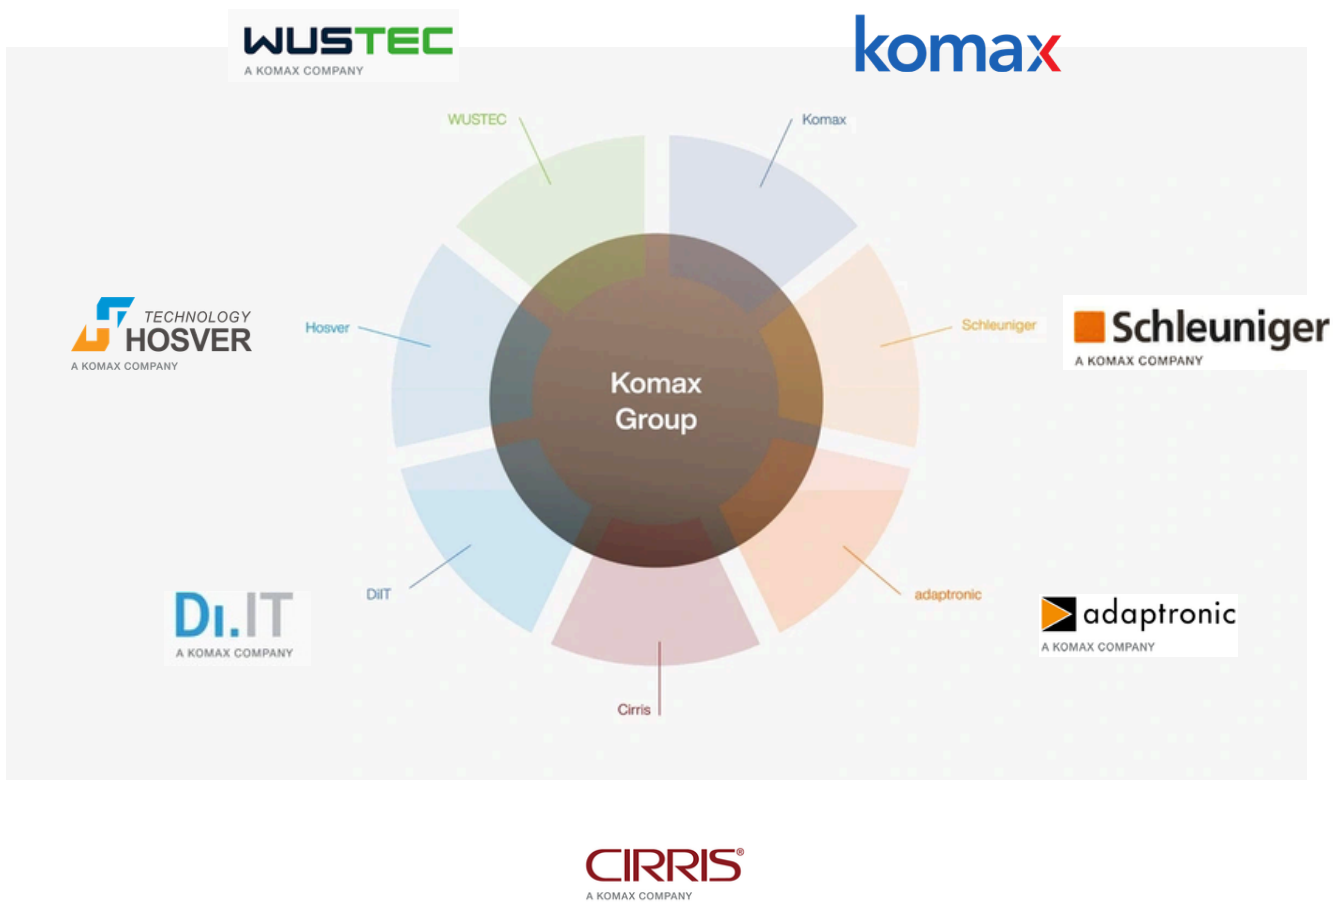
WUSTEC
A KOMAX COMPANY

komax

WUSTEC

Komax

TECHNOLOGY
HOSVER
A KOMAX COMPANY

Hosver

Komax
Group

Schleuniger

Schleuniger
A KOMAX COMPANY

DiIT

adaptronic

Di.IT
A KOMAX COMPANY

adaptronic
A KOMAX COMPANY

Cirris

CIRRIS®
A KOMAX COMPANY